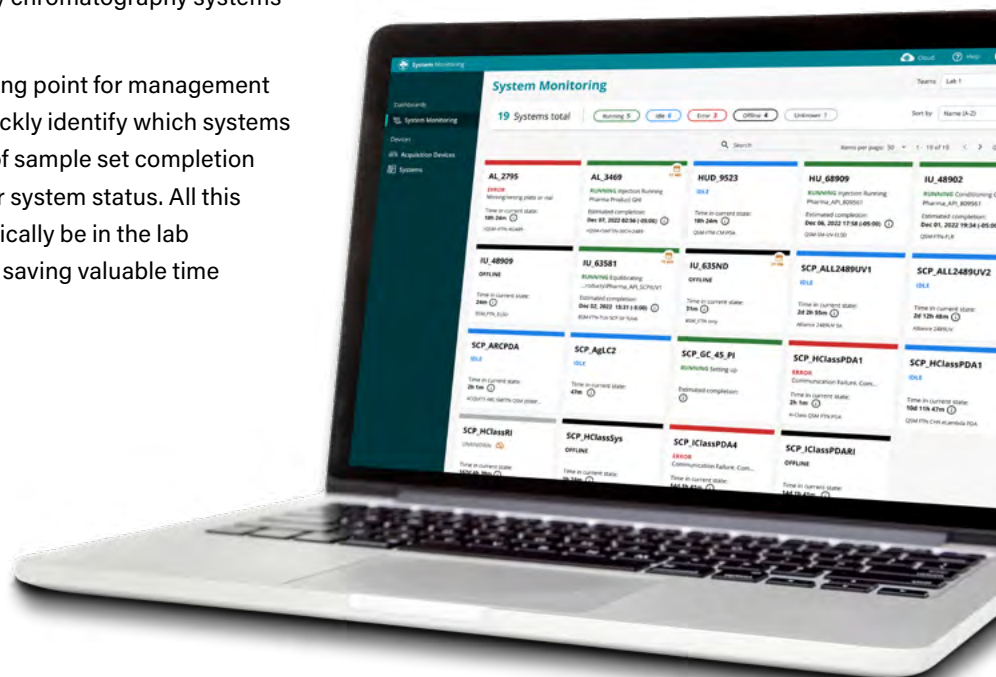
y chromatography systems

ng point for management ckly identify which systems f sample set completion r system status. All this ically be in the lab saving valuable time

System Monitoring

Cloud Help

Dashboards

System Monitoring

Devices

Acquisition Devices

Systems

System Monitoring

Teams Lab 1

19 Systems total

Running 5

Idle 6

Error 3

Offline 4

Unknown 1

Sort by Name (A-Z)

Search

Items per page: 50 1 - 19 of 19

AL_2795

ERROR

Missing/wrong plate or vial

Time in current state:

18h 24m

AL_3469

RUNNING Injection Running Pharma Product QHE

Estimated completion:

Dec 07, 2022 02:56 (-05:00)

HUD_9523

IDLE

Time in current state:

18h 24m

HU_68909

RUNNING Injection Running Pharma_API_809561

Estimated completion:

Dec 06, 2022 17:58 (-05:00)

IU_48902

RUNNING Conditioning Pharma_API_809561

Estimated completion:

Dec 01, 2022 19:34 (-05:00)

IU_48909

OFFLINE

Time in current state:

24m

IU_63581

RUNNING Equilibrating

Estimated completion:

Dec 02, 2022 15:31 (-5:00)

IU_635ND

OFFLINE

Time in current state:

31m

SCP_ALL2489UV1

IDLE

Time in current state:

2d 2h 55m

Alliance 2489UV

SCP_ALL2489UV2

IDLE

Time in current state:

2d 12h 48m

Alliance 2489UV

SCP_ARCPDA

IDLE

Time in current state:

2h 1m

SCP_AgLC2

IDLE

Time in current state:

47m

SCP_GC_45_PI

RUNNING Setting up

Estimated completion:

SCP_HClassPDA1

ERROR

Communication Failure. Com...

Time in current state:

2h 1m

SCP_HClassPDA1

IDLE

Time in current state:

10d 11h 47m

SCP_HClassRI

UNKNOWN

Time in current state:

SCP_HClassSys

OFFLINE

Time in current state:

SCP_IClassPDA4

ERROR

Communication Failure. Com...

Time in current state:

SCP_IClassPDARI

OFFLINE

Time in current state: